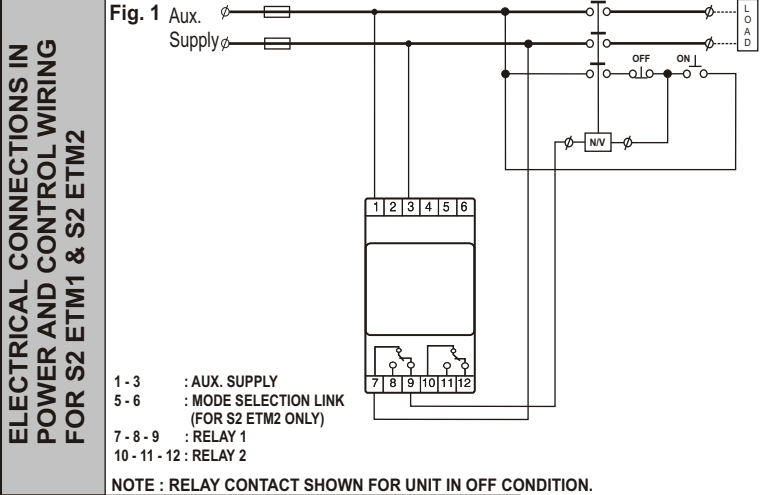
ELECTRICAL CONNECTIONS IN POWER AND CONTROL WIRING FOR S2 ETM1 & S2 ETM2

Fig. 1 Aux. Supply

LOAD

OFF

ON

N/V

| 1 | 2 | 3 | 4 | 5 | 6 |
|---|---|---|---|---|---|

| 7 | 8 | 9 | 10 | 11 | 12 |
|---|---|---|---|---|---|

1 - 3 : AUX. SUPPLY
5 - 6 : MODE SELECTION LINK (FOR S2 ETM2 ONLY)
7 - 8 - 9 : RELAY 1
10 - 11 - 12 : RELAY 2

NOTE : RELAY CONTACT SHOWN FOR UNIT IN OFF CONDITION.